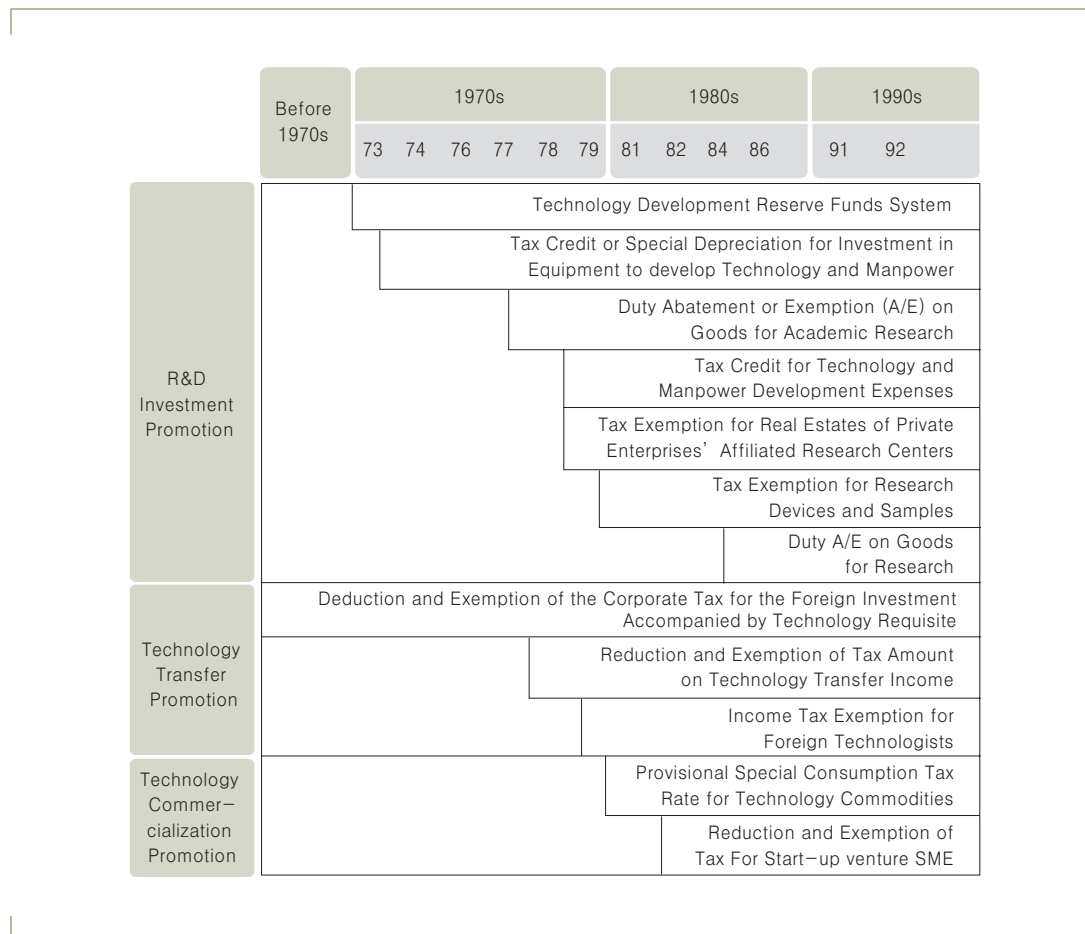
Before 1970s

1970s
73 74 76 77 78 79

1980s
81 82 84 86

1990s
91 92

R&D Investment Promotion

Technology Development Reserve Funds System

Tax Credit or Special Depreciation for Investment in Equipment to develop Technology and Manpower

Duty Abatement or Exemption (A/E) on Goods for Academic Research

Tax Credit for Technology and Manpower Development Expenses

Tax Exemption for Real Estates of Private Enterprises' Affiliated Research Centers

Tax Exemption for Research Devices and Samples

Duty A/E on Goods for Research

Technology Transfer Promotion

Deduction and Exemption of the Corporate Tax for the Foreign Investment Accompanied by Technology Requisite

Reduction and Exemption of Tax Amount on Technology Transfer Income

Income Tax Exemption for Foreign Technologists

Technology Commercialization Promotion

Provisional Special Consumption Tax Rate for Technology Commodities

Reduction and Exemption of Tax For Start-up venture SME